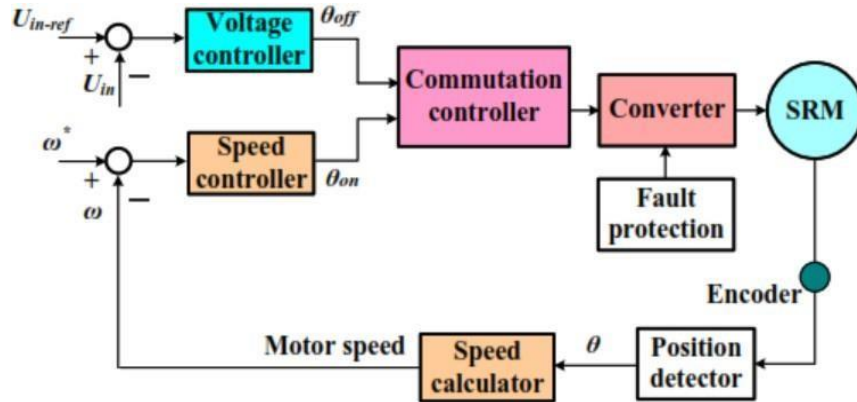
$U_{in\text{-}ref}$
+
−
$U_{in}$

Voltage controller

$\theta_{off}$

Commutation controller

Converter

SRM

$\omega^*$
+
−
$\omega$

Speed controller

$\theta_{on}$

Fault protection

Encoder

Motor speed

Speed calculator

$\theta$

Position detector